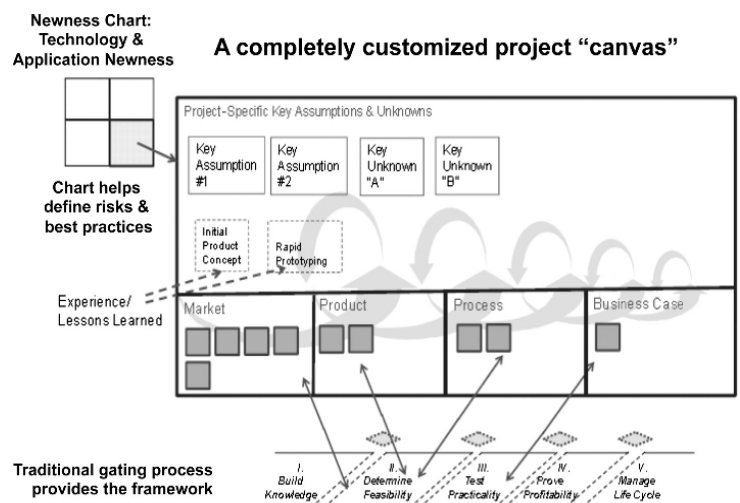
Newness Chart: Technology & Application Newness

A completely customized project "canvas"

Chart helps define risks & best practices

Project-Specific Key Assumptions & Unknowns

Key Assumption #1

Key Assumption #2

Key Unknown "A"

Key Unknown "B"

Initial Product Concept

Rapid Prototyping

Experience/ Lessons Learned

Market

Product

Process

Business Case

Traditional gating process provides the framework

I. Build Knowledge

II. Determine Feasibility

III. Test Practicality

IV. Prove Profitability

V. Manage Life Cycle